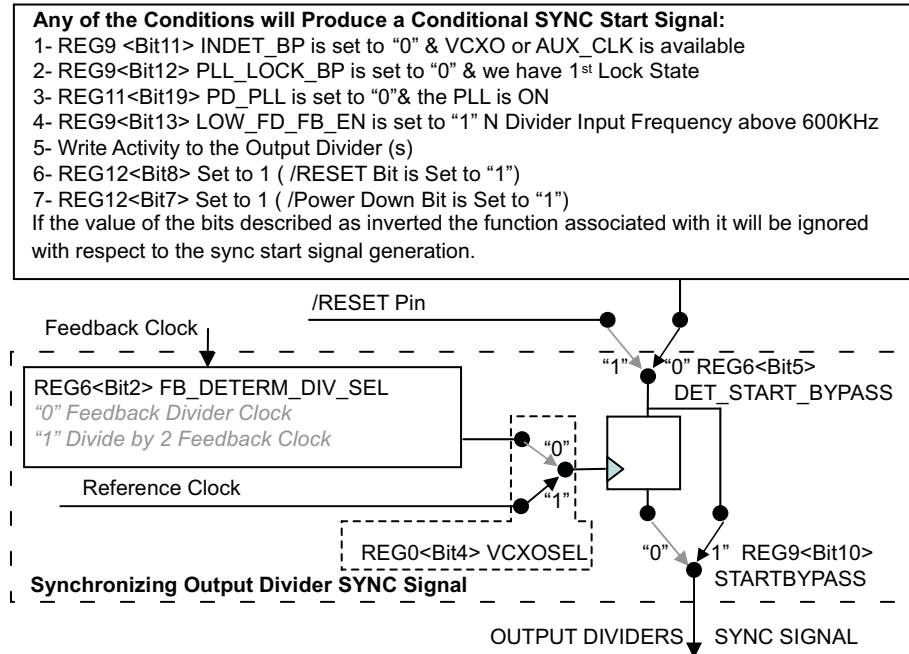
**Any of the Conditions will Produce a Conditional SYNC Start Signal:**
1- REG9 <Bit11> INDET_BP is set to "0" & VCXO or AUX_CLK is available
2- REG9<Bit12> PLL_LOCK_BP is set to "0" & we have 1$^{st}$ Lock State
3- REG11<Bit19> PD_PLL is set to "0"& the PLL is ON
4- REG9<Bit13> LOW_FD_FB_EN is set to "1" N Divider Input Frequency above 600KHz
5- Write Activity to the Output Divider (s)
6- REG12<Bit8> Set to 1 ( /RESET Bit is Set to "1")
7- REG12<Bit7> Set to 1 ( /Power Down Bit is Set to "1")
If the value of the bits described as inverted the function associated with it will be ignored with respect to the sync start signal generation.

/RESET Pin

Feedback Clock

"1" "0" REG6<Bit5>
DET_START_BYPASS

REG6<Bit2> FB_DETERM_DIV_SEL
"0" Feedback Divider Clock
"1" Divide by 2 Feedback Clock

"0"

Reference Clock

"1"

REG0<Bit4> VCXOSEL

"0" "1" REG9<Bit10>
STARTBYPASS

**Synchronizing Output Divider SYNC Signal**

OUTPUT DIVIDERS SYNC SIGNAL